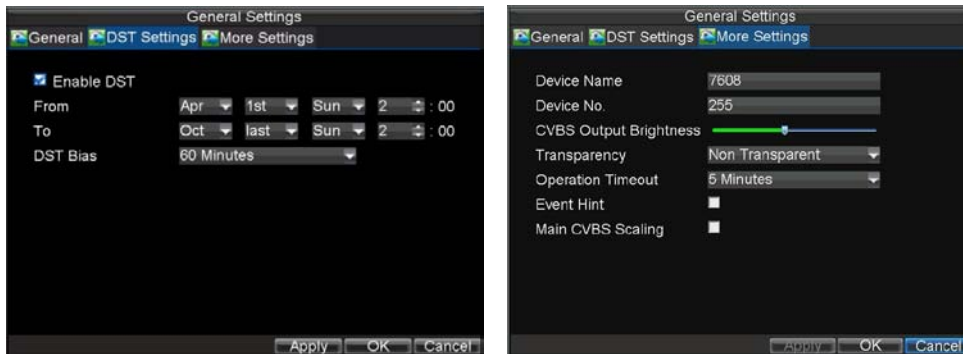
General Settings
General DST Settings More Settings

Enable DST
From Apr 1st Sun 2 : 00
To Oct last Sun 2 : 00
DST Bias 60 Minutes

Apply OK Cancel

General Settings
General DST Settings More Settings

Device Name 7608
Device No. 255
CVBS Output Brightness
Transparency Non Transparent
Operation Timeout 5 Minutes
Event Hint
Main CVBS Scaling

Apply OK Cancel